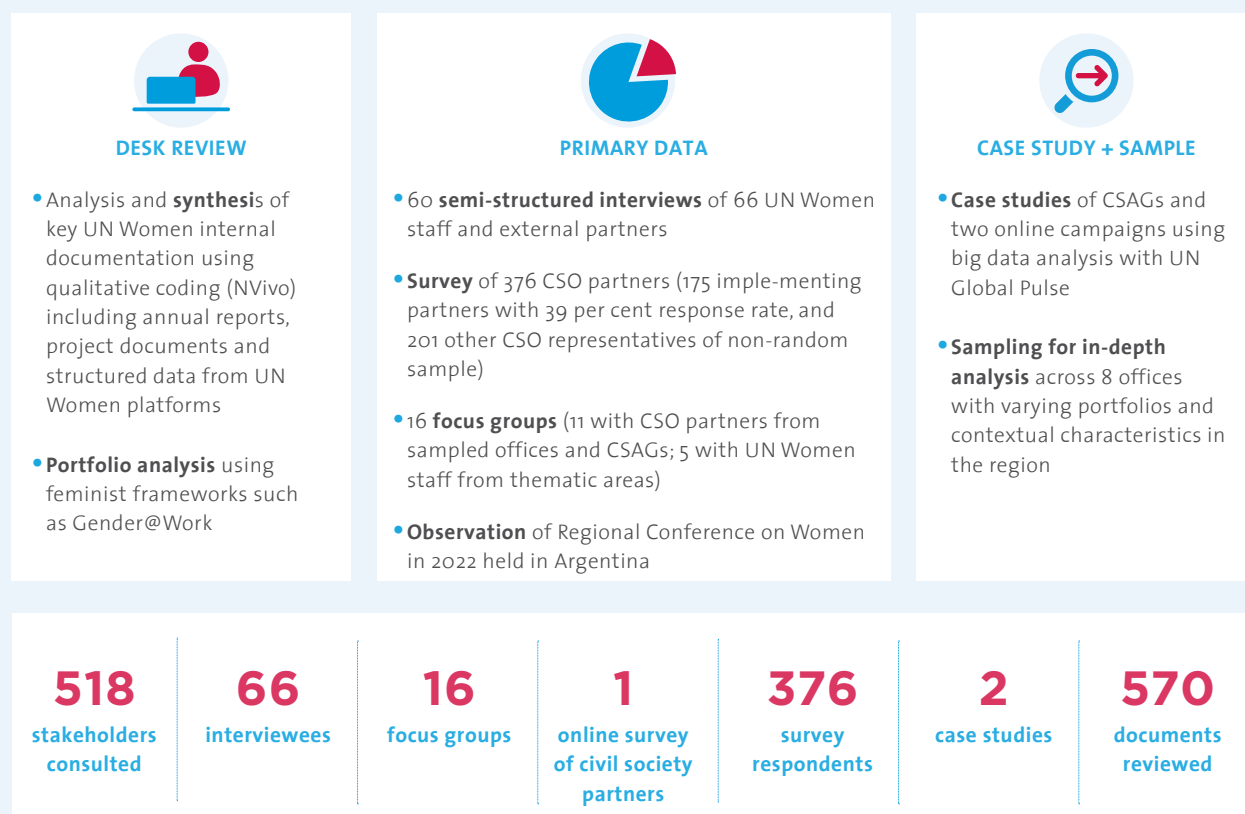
DESK REVIEW

• Analysis and **synthesi**s of key UN Women internal documentation using qualitative coding (NVivo) including annual reports, project documents and structured data from UN Women platforms

• **Portfolio analysis** using feminist frameworks such as Gender@Work

PRIMARY DATA

• 60 **semi-structured interviews** of 66 UN Women staff and external partners

• **Survey** of 376 CSO partners (175 imple-menting partners with 39 per cent response rate, and 201 other CSO representatives of non-random sample)

• 16 **focus groups** (11 with CSO partners from sampled offices and CSAGs; 5 with UN Women staff from thematic areas)

• **Observation** of Regional Conference on Women in 2022 held in Argentina

CASE STUDY + SAMPLE

• **Case studies** of CSAGs and two online campaigns using big data analysis with UN Global Pulse

• **Sampling for in-depth analysis** across 8 offices with varying portfolios and contextual characteristics in the region

518 stakeholders consulted

66 interviewees

16 focus groups

1 online survey of civil society partners

376 survey respondents

2 case studies

570 documents reviewed